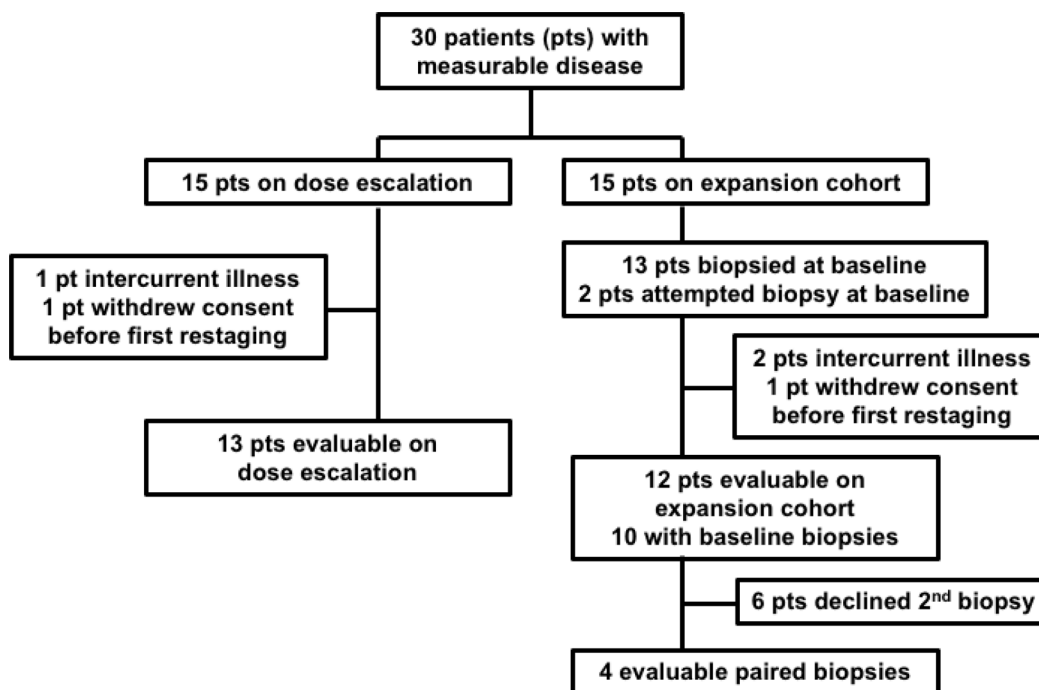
30 patients (pts) with measurable disease

15 pts on dose escalation

15 pts on expansion cohort

1 pt intercurrent illness
1 pt withdrew consent before first restaging

13 pts biopsied at baseline
2 pts attempted biopsy at baseline

2 pts intercurrent illness
1 pt withdrew consent before first restaging

13 pts evaluable on dose escalation

12 pts evaluable on expansion cohort
10 with baseline biopsies

6 pts declined 2$^{nd}$ biopsy

4 evaluable paired biopsies